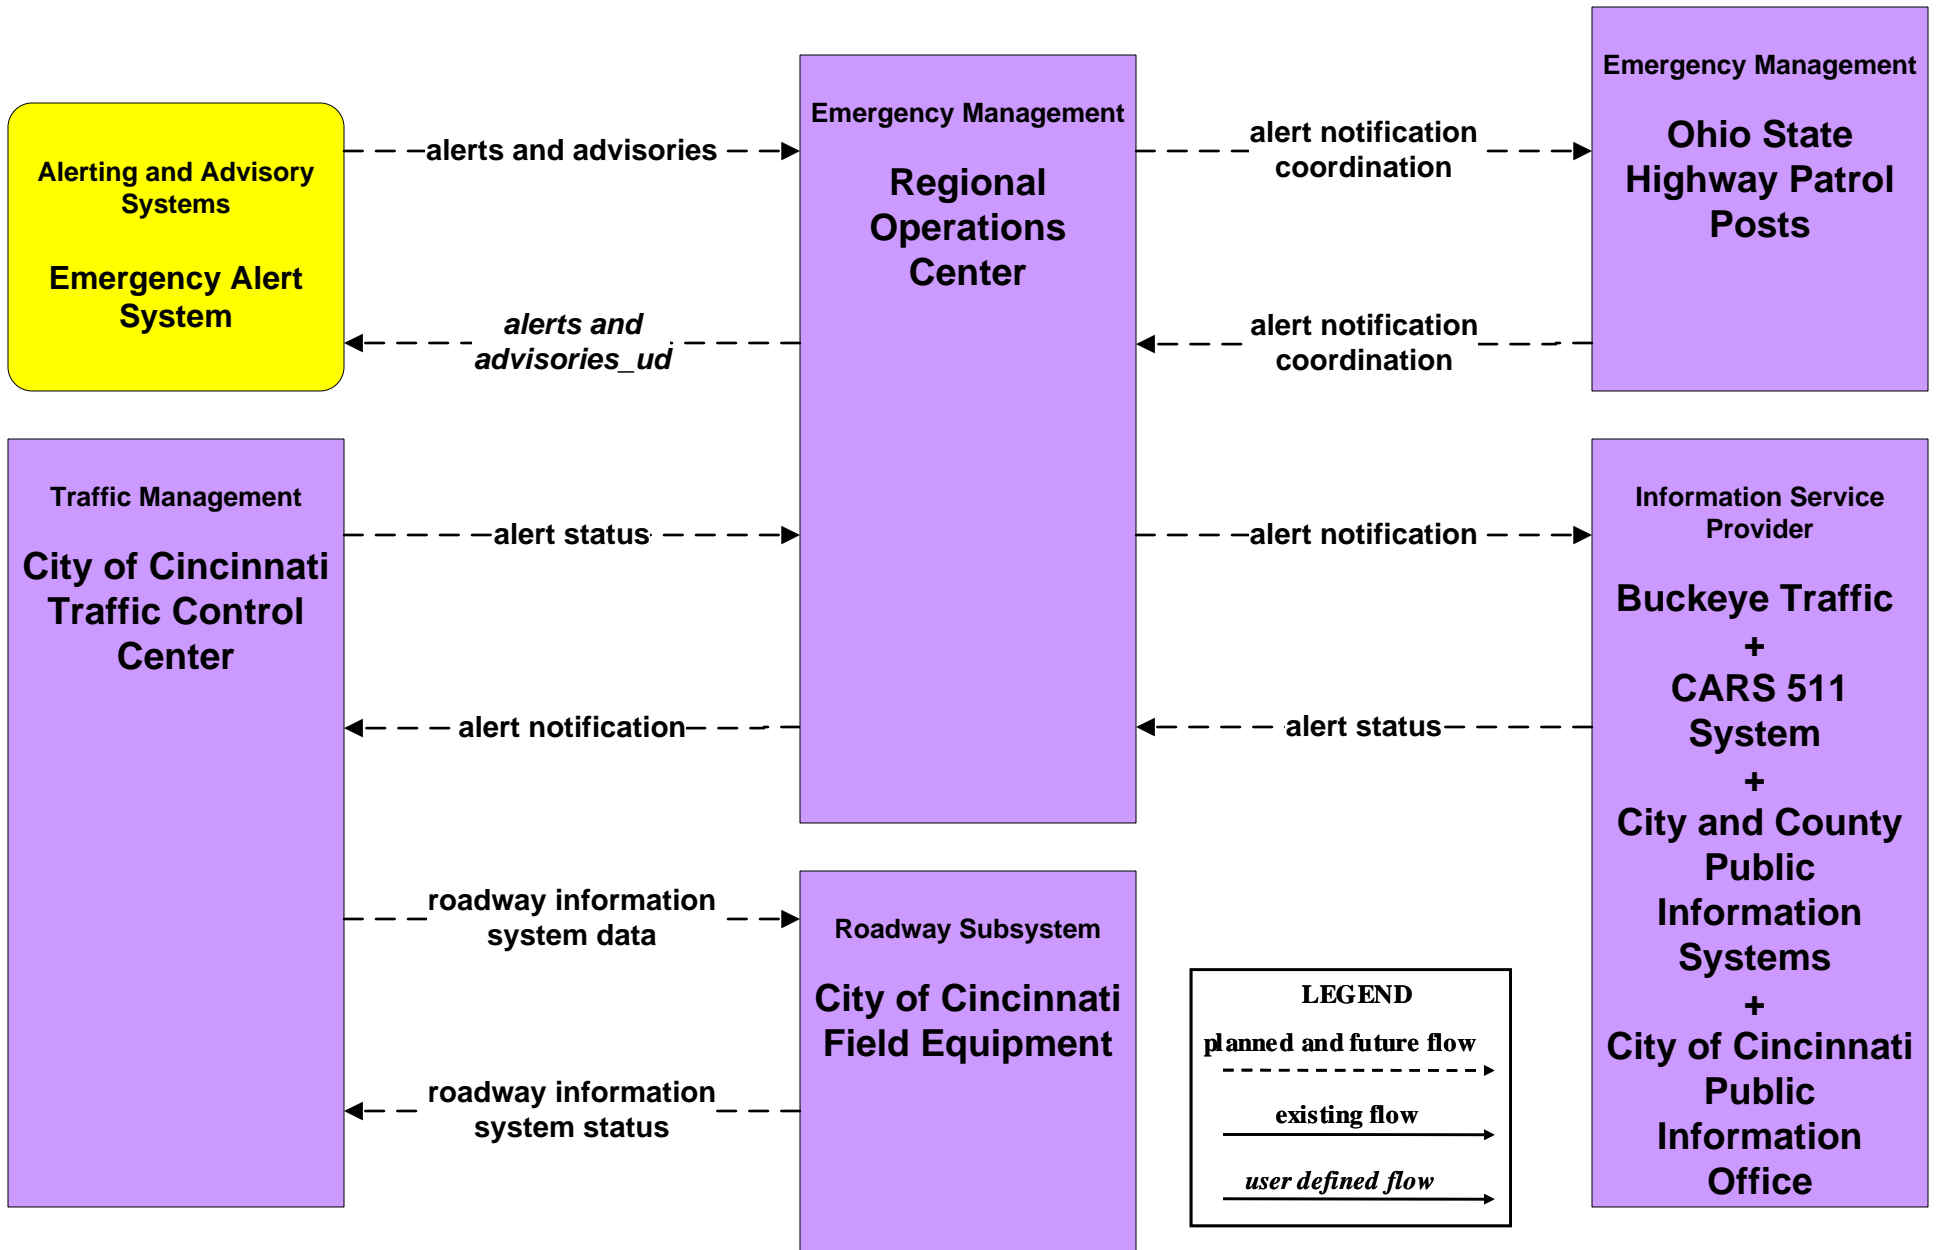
Alerting and Advisory Systems

Emergency Alert System

alerts and advisories

alerts and advisories_ud

Emergency Management

Regional Operations Center

alert notification coordination

alert notification coordination

Emergency Management

Ohio State Highway Patrol Posts

Traffic Management

City of Cincinnati Traffic Control Center

alert status

alert notification

alert notification

alert status

Information Service Provider

Buckeye Traffic
+
CARS 511 System
+
City and County Public Information Systems
+
City of Cincinnati Public Information Office

roadway information system data

roadway information system status

Roadway Subsystem

City of Cincinnati Field Equipment

LEGEND

planned and future flow

existing flow

user defined flow